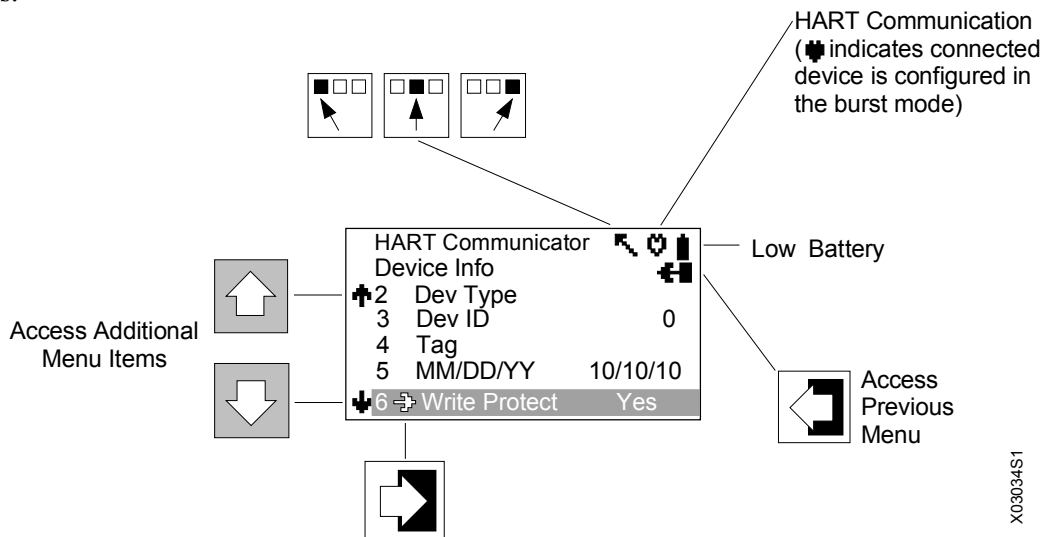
HART Communication (indicates connected device is configured in the burst mode)

HART Communicator
Device Info
2 Dev Type
3 Dev ID 0
4 Tag
5 MM/DD/YY 10/10/10
6 Write Protect Yes

Low Battery

Access Additional Menu Items

Access Previous Menu

X03034S1